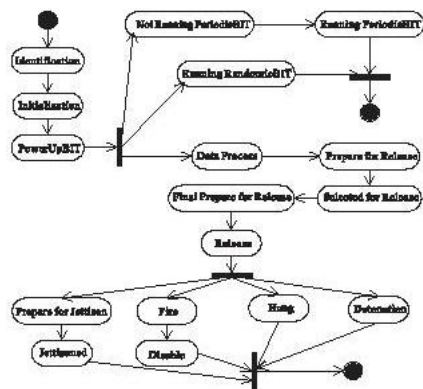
Identification

Initialization

PowerUpBIT

Not Running PeriodicBIT

Running PeriodicBIT

Running RandomBIT

Data Process

Prepare for Release

Selected for Release

Final Prepare for Release

Release

Prepare for Jettison

Fire

Hang

Detonation

Jettisoned

Disable